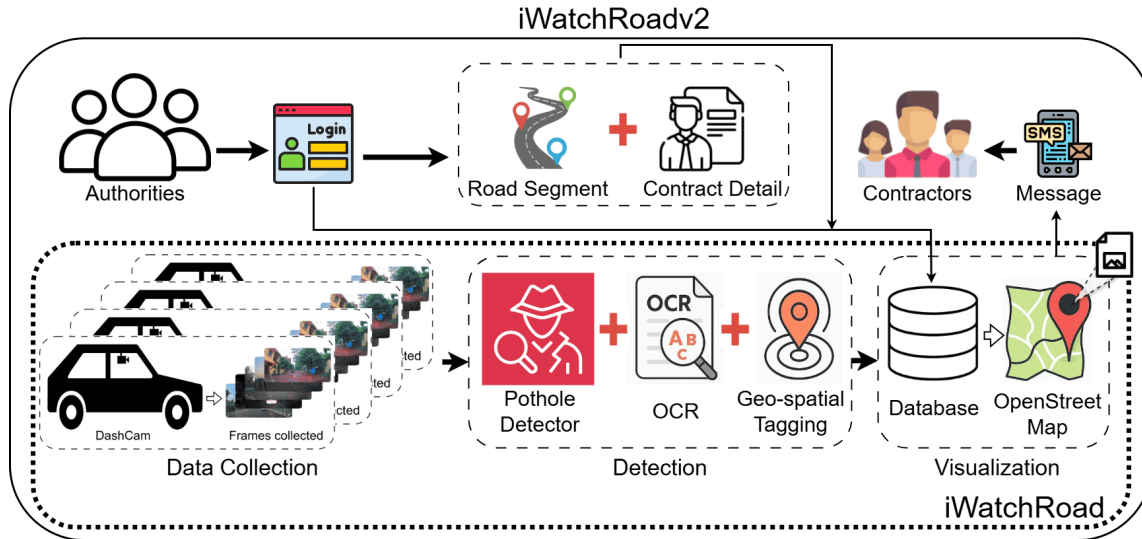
iWatchRoadv2

Authorities

Login

Road Segment

Contract Detail

Contractors

SMS

Message

DashCam

Frames collected

cted

cted

ted

Data Collection

Pothole Detector

OCR

A B C

OCR

Geo-spatial Tagging

Detection

Database

OpenStreet Map

Visualization

iWatchRoad